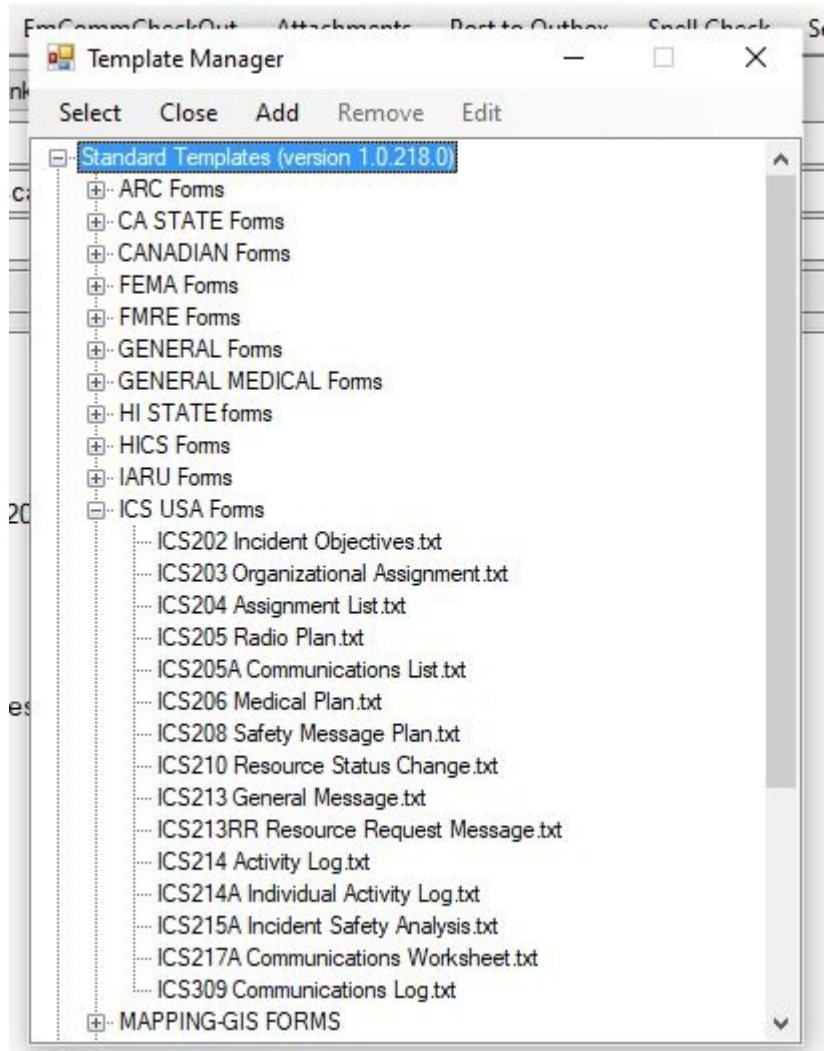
EmCommCheckOut Attachments Post to Outbox Spell Check Se

Template Manager

Select Close Add Remove Edit

Standard Templates (version 1.0.218.0)
ARC Forms
CA STATE Forms
CANADIAN Forms
FEMA Forms
FMRE Forms
GENERAL Forms
GENERAL MEDICAL Forms
HI STATE forms
HICS Forms
IARU Forms
ICS USA Forms
ICS202 Incident Objectives.txt
ICS203 Organizational Assignment.txt
ICS204 Assignment List.txt
ICS205 Radio Plan.txt
ICS205A Communications List.txt
ICS206 Medical Plan.txt
ICS208 Safety Message Plan.txt
ICS210 Resource Status Change.txt
ICS213 General Message.txt
ICS213RR Resource Request Message.txt
ICS214 Activity Log.txt
ICS214A Individual Activity Log.txt
ICS215A Incident Safety Analysis.txt
ICS217A Communications Worksheet.txt
ICS309 Communications Log.txt
MAPPING-GIS FORMS